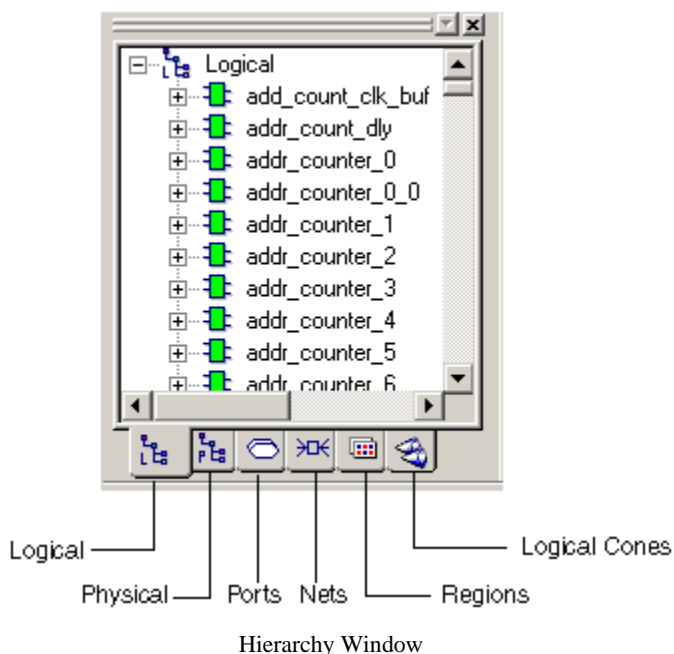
Logical
add_count_clk_buf
addr_count_dly
addr_counter_0
addr_counter_0_0
addr_counter_1
addr_counter_2
addr_counter_3
addr_counter_4
addr_counter_5
addr_counter_6

Logical
Physical
Ports
Nets
Regions
Logical Cones

Hierarchy Window